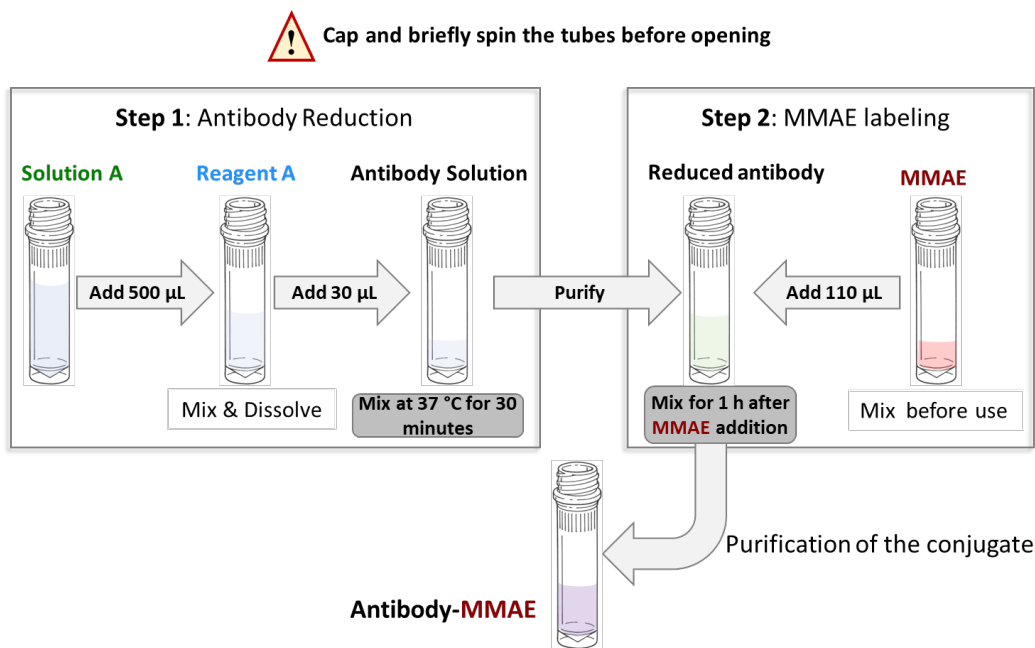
Cap and briefly spin the tubes before opening

Step 1: Antibody Reduction

Solution A

Add 500 µL

Reagent A

Add 30 µL

Antibody Solution

Mix & Dissolve

Mix at 37 °C for 30 minutes

Purify

Step 2: MMAE labeling

Reduced antibody

Add 110 µL

MMAE

Mix for 1 h after MMAE addition

Mix before use

Purification of the conjugate

Antibody-MMAE